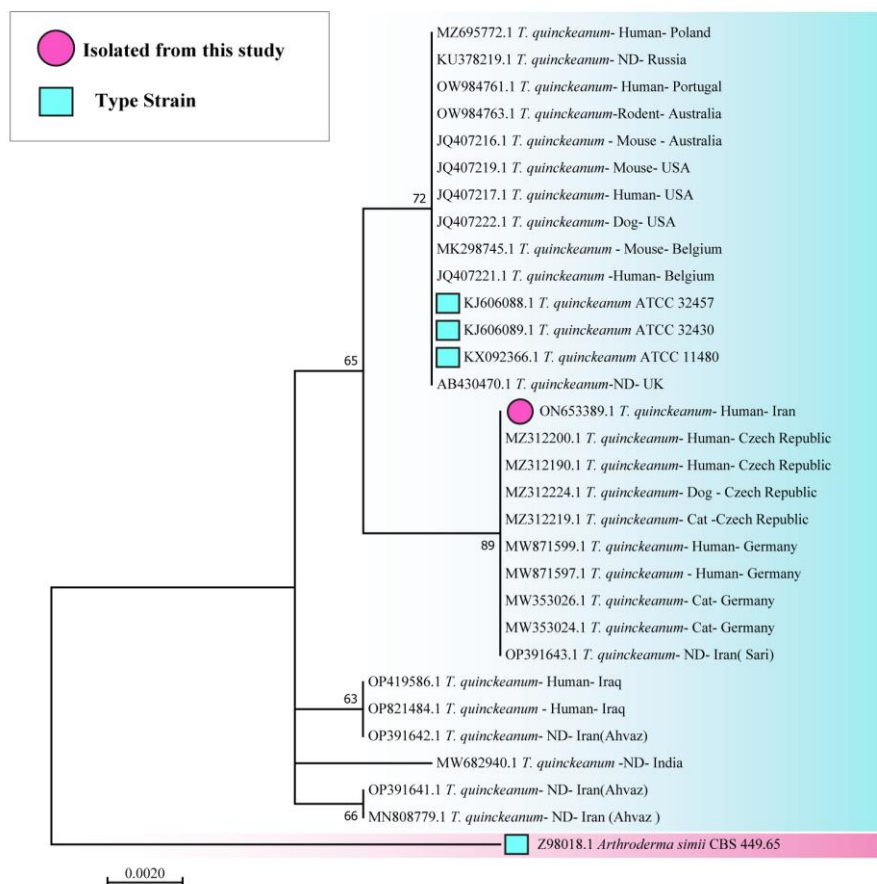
Isolated from this study

Type Strain

MZ695772.1 *T. quinckeanum*- Human- Poland
KU378219.1 *T. quinckeanum*- ND- Russia
OW984761.1 *T. quinckeanum*- Human- Portugal
OW984763.1 *T. quinckeanum*-Rodent- Australia
JQ407216.1 *T. quinckeanum* - Mouse - Australia
JQ407219.1 *T. quinckeanum*- Mouse- USA
JQ407217.1 *T. quinckeanum*- Human- USA
JQ407222.1 *T. quinckeanum*- Dog- USA
MK298745.1 *T. quinckeanum* - Mouse- Belgium
JQ407221.1 *T. quinckeanum* -Human- Belgium
KJ606088.1 *T. quinckeanum* ATCC 32457
KJ606089.1 *T. quinckeanum* ATCC 32430
KX092366.1 *T. quinckeanum* ATCC 11480
AB430470.1 *T. quinckeanum*-ND- UK
ON653389.1 *T. quinckeanum*- Human- Iran
MZ312200.1 *T. quinckeanum*- Human- Czech Republic
MZ312190.1 *T. quinckeanum*- Human- Czech Republic
MZ312224.1 *T. quinckeanum*- Dog - Czech Republic
MZ312219.1 *T. quinckeanum*- Cat -Czech Republic
MW871599.1 *T. quinckeanum*- Human- Germany
MW871597.1 *T. quinckeanum* - Human- Germany
MW353026.1 *T. quinckeanum*- Cat- Germany
MW353024.1 *T. quinckeanum*- Cat- Germany
OP391643.1 *T. quinckeanum*- ND- Iran( Sari)
OP419586.1 *T. quinckeanum*- Human- Iraq
OP821484.1 *T. quinckeanum* - Human- Iraq
OP391642.1 *T. quinckeanum*- ND- Iran(Ahvaz)
MW682940.1 *T. quinckeanum* -ND- India
OP391641.1 *T. quinckeanum*- ND- Iran(Ahvaz)
MN808779.1 *T. quinckeanum*- ND- Iran (Ahvaz )
Z98018.1 *Arthroderma simii* CBS 449.65

72
65
89
63
66

0.0020